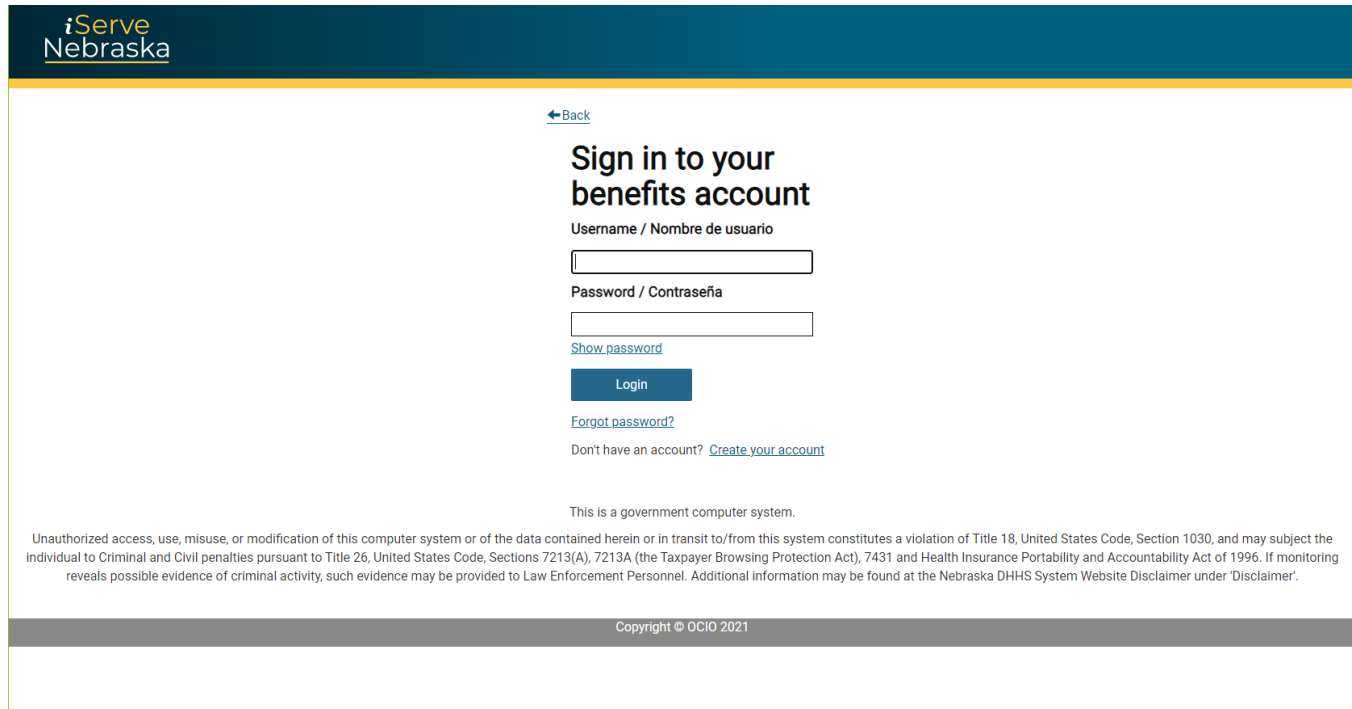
iServe Nebraska

Back

Sign in to your benefits account

Username / Nombre de usuario

Password / Contraseña

Show password

Login

Forgot password?

Don't have an account? Create your account

This is a government computer system.

Unauthorized access, use, misuse, or modification of this computer system or of the data contained herein or in transit to/from this system constitutes a violation of Title 18, United States Code, Section 1030, and may subject the individual to Criminal and Civil penalties pursuant to Title 26, United States Code, Sections 7213(A), 7213A (the Taxpayer Browsing Protection Act), 7431 and Health Insurance Portability and Accountability Act of 1996. If monitoring reveals possible evidence of criminal activity, such evidence may be provided to Law Enforcement Personnel. Additional information may be found at the Nebraska DHHS System Website Disclaimer under 'Disclaimer'.

Copyright © OCIO 2021